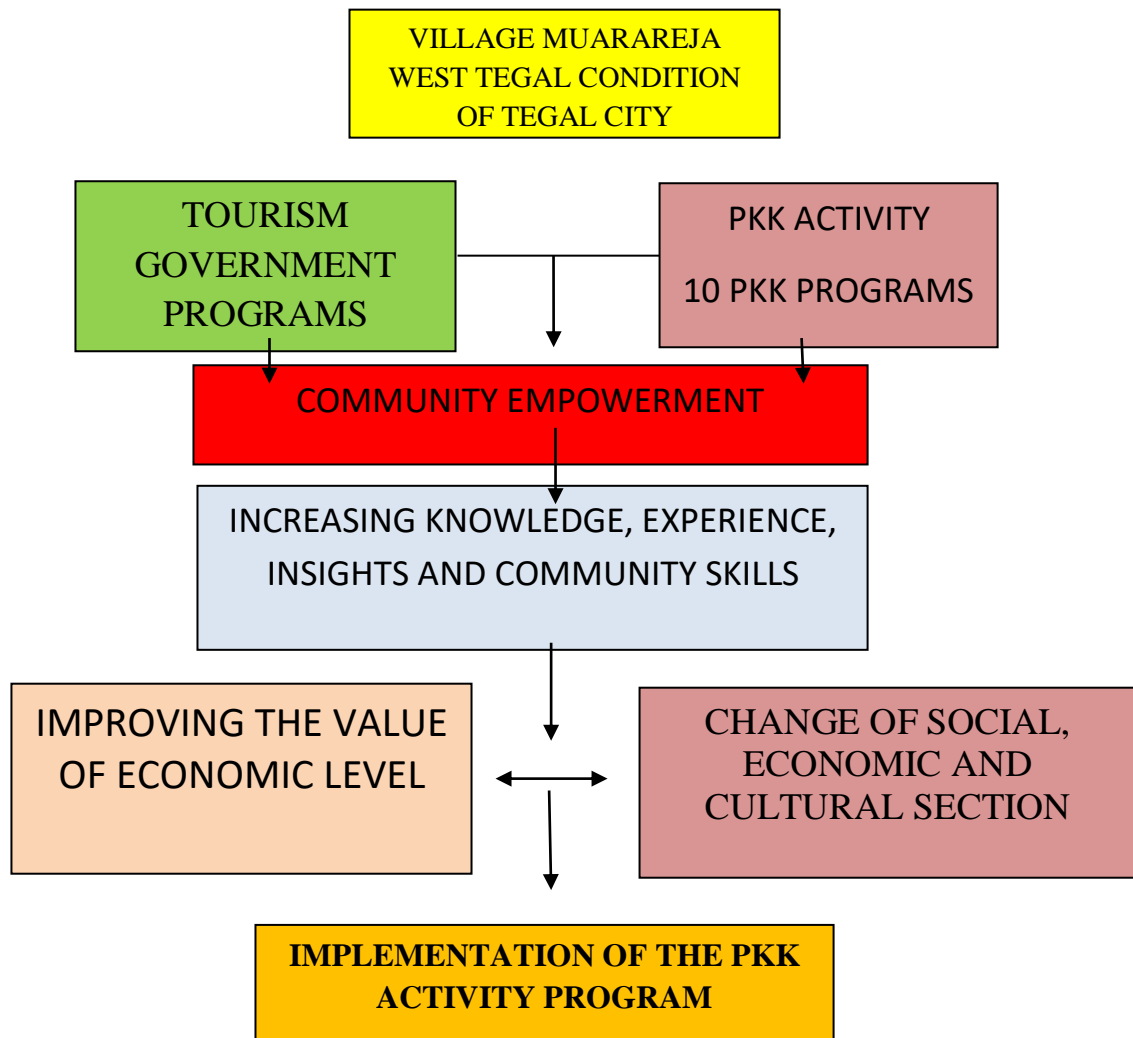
VILLAGE MUARAREJA WEST TEGAL CONDITION OF TEGAL CITY

TOURISM GOVERNMENT PROGRAMS

PKK ACTIVITY

10 PKK PROGRAMS

COMMUNITY EMPOWERMENT

INCREASING KNOWLEDGE, EXPERIENCE, INSIGHTS AND COMMUNITY SKILLS

IMPROVING THE VALUE OF ECONOMIC LEVEL

CHANGE OF SOCIAL, ECONOMIC AND CULTURAL SECTION

IMPLEMENTATION OF THE PKK ACTIVITY PROGRAM